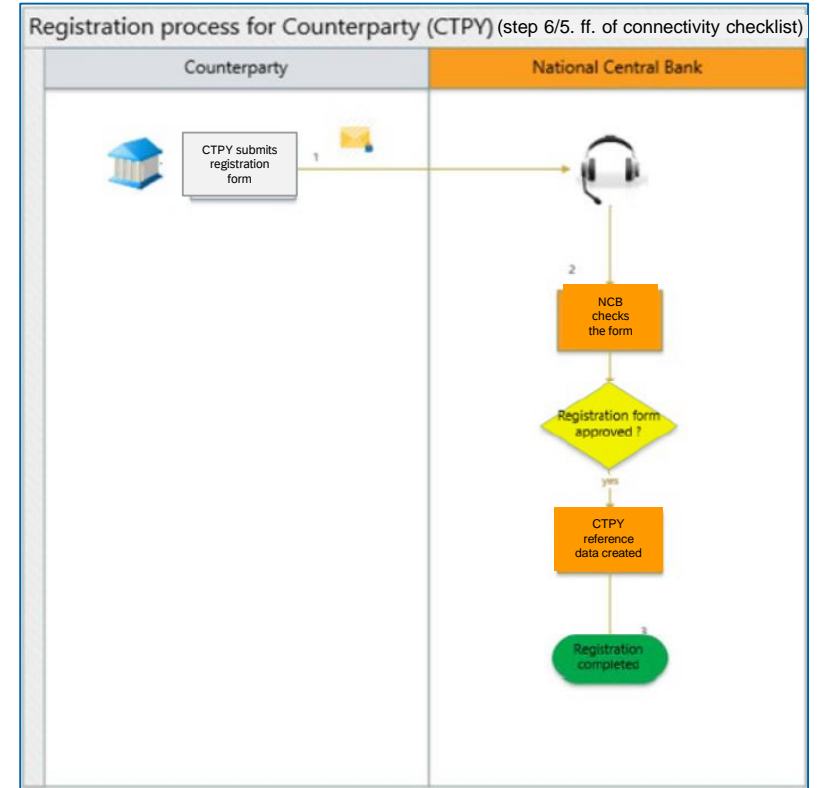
Registration process for Counterparty (CTPY) (step 6/5. ff. of connectivity checklist)

Counterparty

National Central Bank

CTPY submits registration form

1

2

NCB checks the form

Registration form approved ?

yes

CTPY reference data created

3

Registration completed